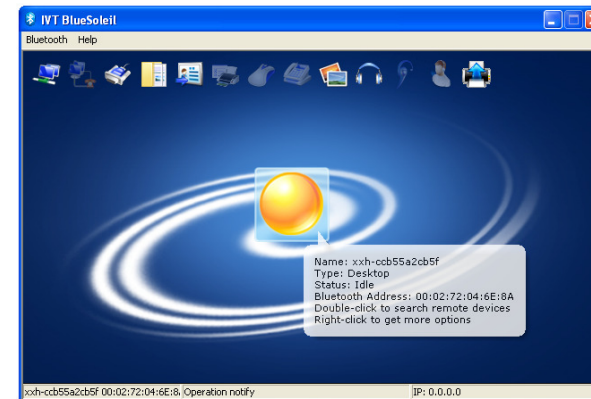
IVT BlueSoleil

Bluetooth Help

Name: xxh-ccb55a2cb5f
Type: Desktop
Status: Idle
Bluetooth Address: 00:02:72:04:6E:8A
Double-click to search remote devices
Right-click to get more options

xxh-ccb55a2cb5f 00:02:72:04:6E:8 Operation notify IP: 0.0.0.0